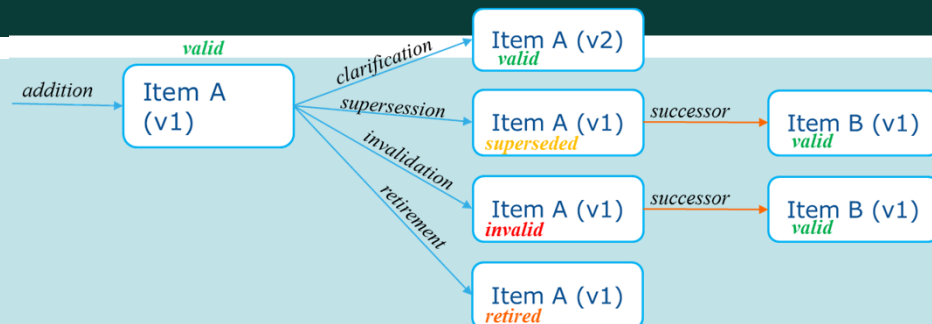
valid

addition

Item A (v1)

clarification

Item A (v2)
valid

supersession

Item A (v1)
superseded

successor

Item B (v1)
valid

invalidation

Item A (v1)
invalid

successor

Item B (v1)
valid

retirement

Item A (v1)
retired